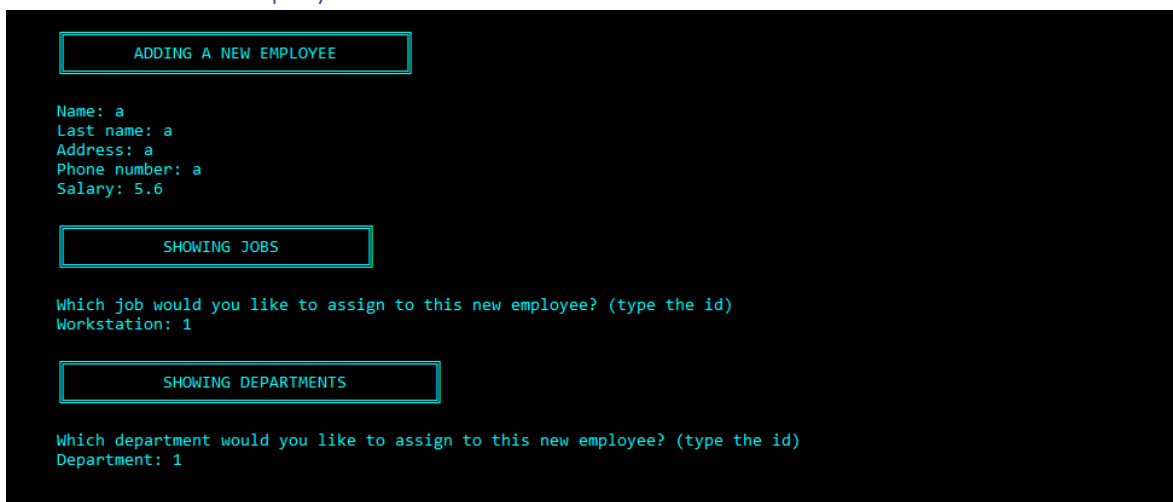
ADDING A NEW EMPLOYEE

Name: a
Last name: a
Address: a
Phone number: a
Salary: 5.6

SHOWING JOBS

Which job would you like to assign to this new employee? (type the id)
Workstation: 1

SHOWING DEPARTMENTS

Which department would you like to assign to this new employee? (type the id)
Department: 1